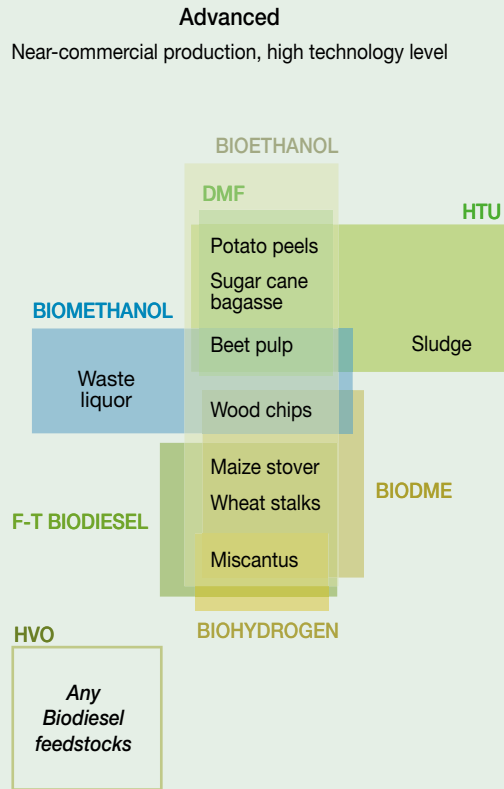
Advanced

Near-commercial production, high technology level

BIOETHANOL

DMF

HTU

Potato peels

Sugar cane bagasse

BIOMETHANOL

Beet pulp

Sludge

Waste liquor

Wood chips

Maize stover

BIODME

Wheat stalks

F-T BIODIESEL

Miscantus

BIOHYDROGEN

HVO

Any Biodiesel feedstocks